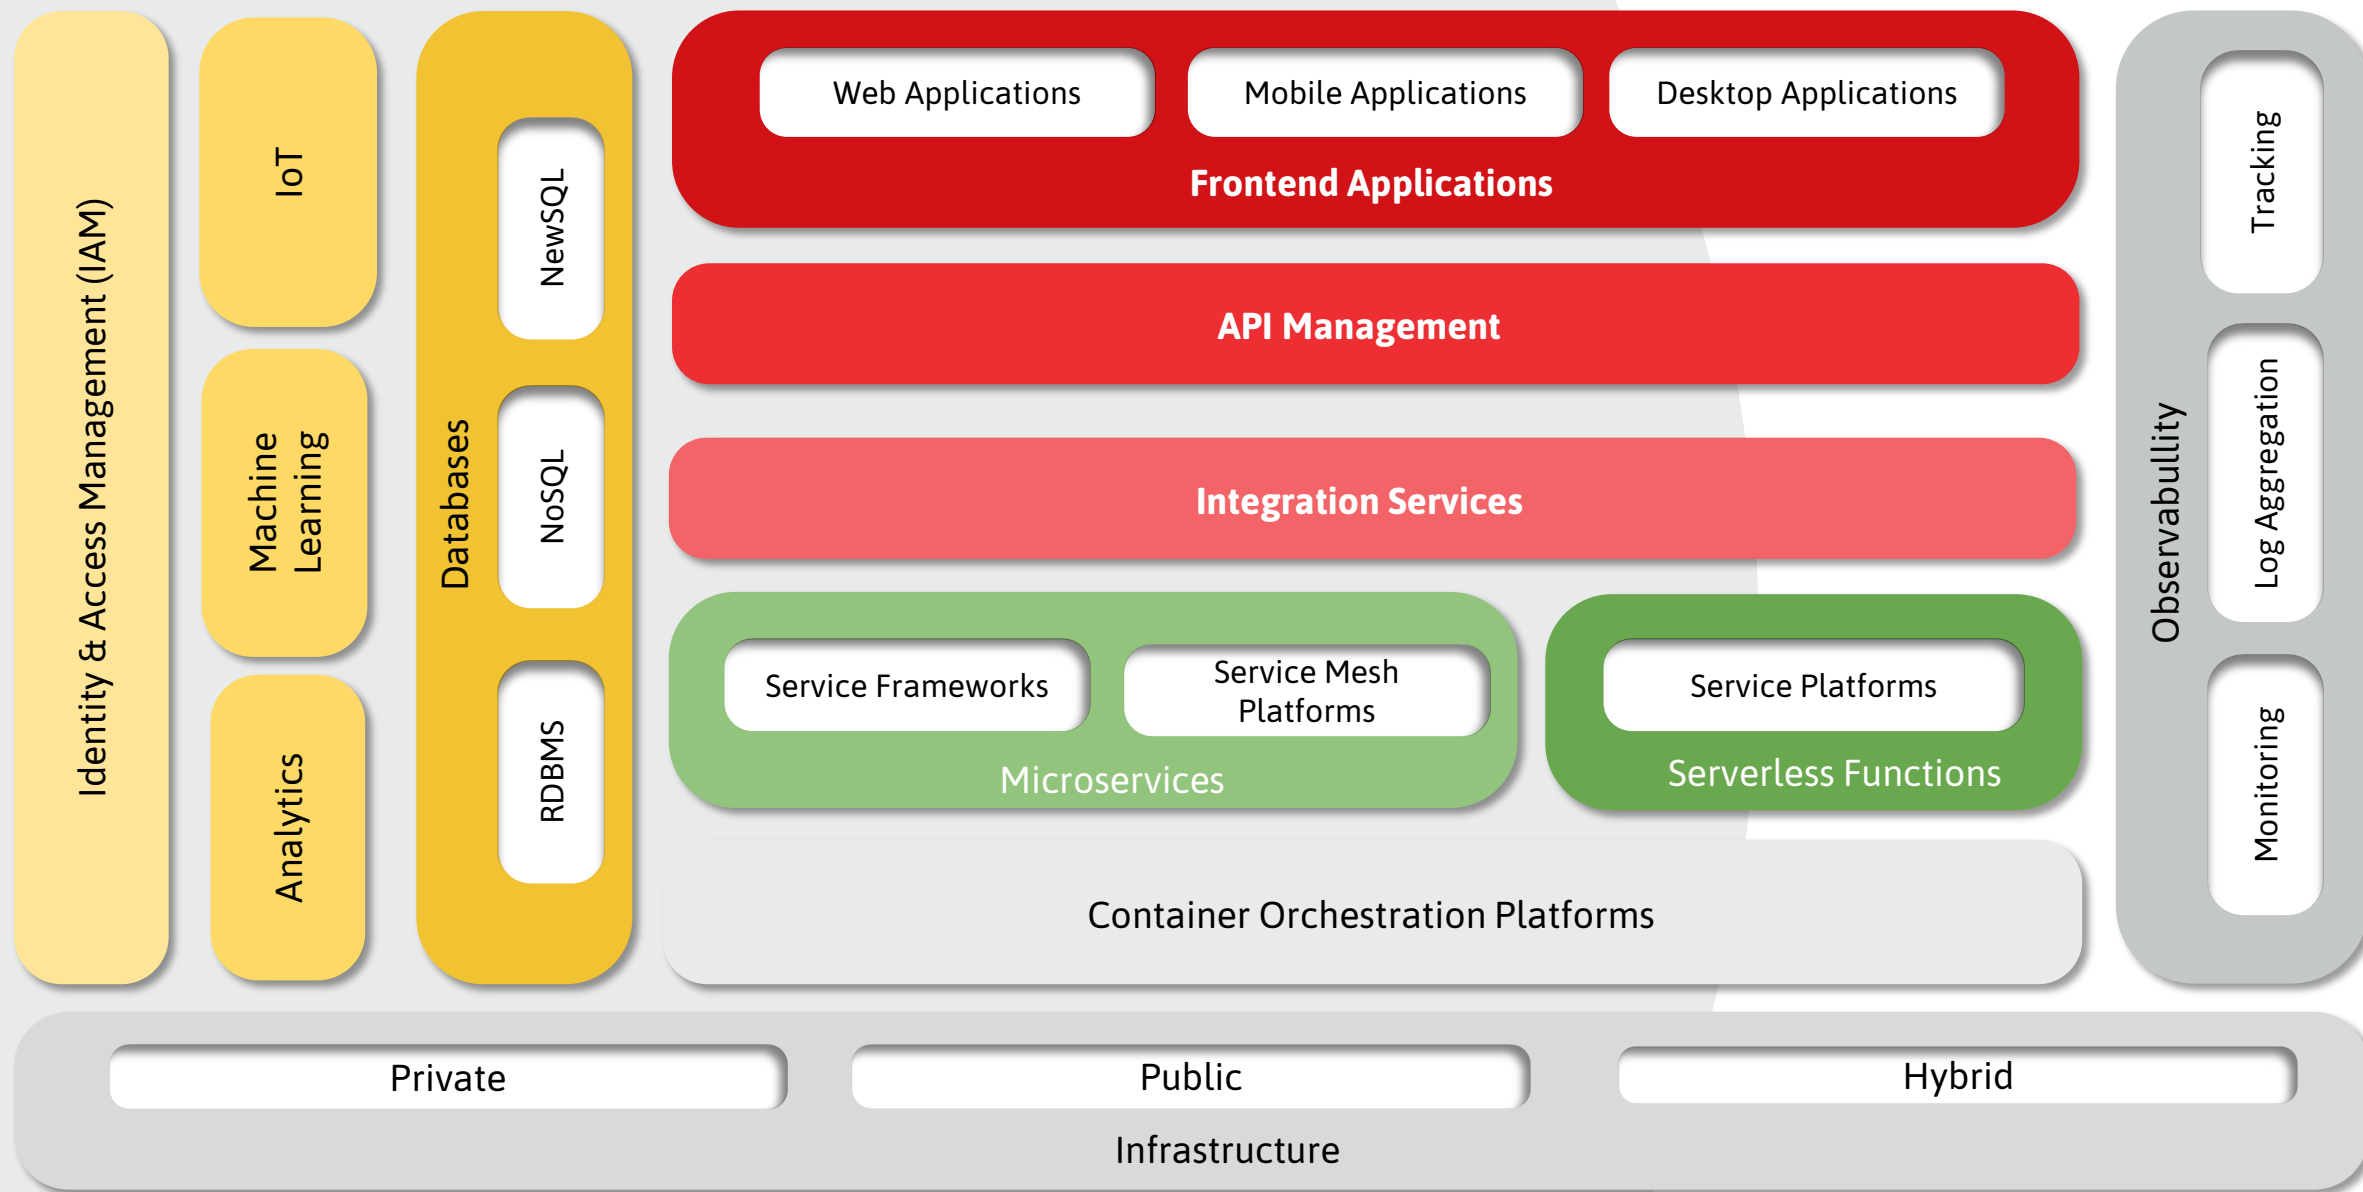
Identity & Access Management (IAM)

IoT

Machine Learning

Analytics

Databases

NewSQL

NoSQL

RDBMS

Web Applications

Mobile Applications

Desktop Applications

Frontend Applications

API Management

Integration Services

Service Frameworks

Service Mesh Platforms

Microservices

Service Platforms

Serverless Functions

Container Orchestration Platforms

Observabullity

Tracking

Log Aggregation

Monitoring

Private

Public

Hybrid

Infrastructure